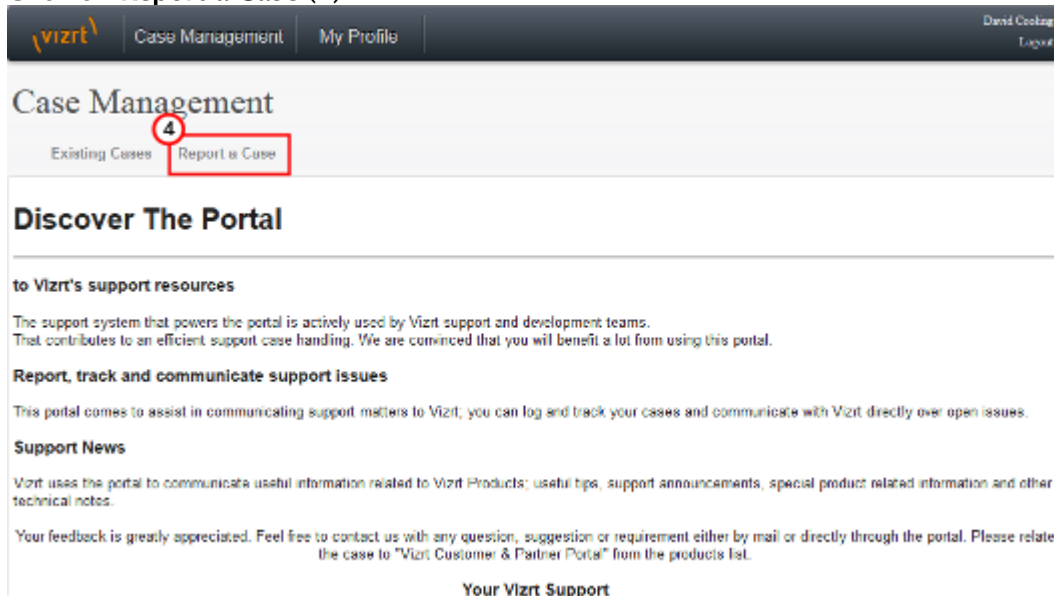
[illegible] Report a Case (4)

vizrt Case Management My Profile David Cooke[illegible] Logout

Case Management

4

Existing Cases Report a Case

Discover The Portal

to Vizrt's support resources

The support system that powers the portal is actively used by Vizrt support and development teams. That contributes to an efficient support case handling. We are convinced that you will benefit a lot from using this portal.

Report, track and communicate support issues

This portal comes to assist in communicating support matters to Vizrt, you can log and track your cases and communicate with Vizrt directly over open issues.

Support News

Vizrt uses the portal to communicate useful information related to Vizrt Products; useful tips, support announcements, special product related information and other technical notes.

Your feedback is greatly appreciated. Feel free to contact us with any question, suggestion or requirement either by mail or directly through the portal. Please relate the case to "Vizrt Customer & Partner Portal" from the products list.

Your Vizrt Support